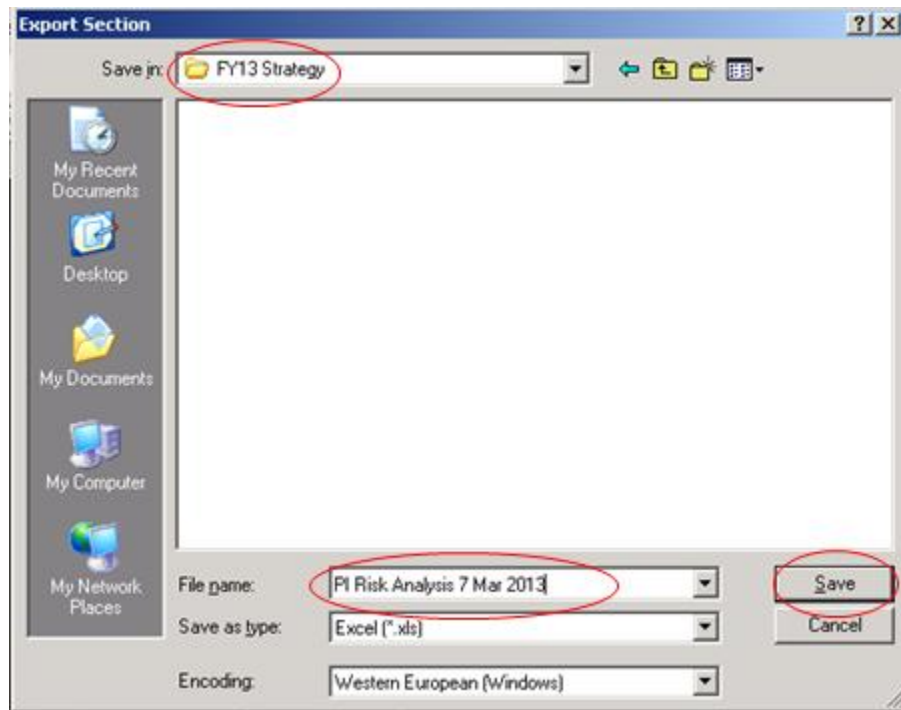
Export Section

?
X

Save in: FY13 Strategy

My Recent Documents

Desktop

My Documents

My Computer

My Network Places

File name: PI Risk Analysis 7 Mar 2013

Save as type: Excel (*.xls)

Encoding: Western European (Windows)

Save

Cancel